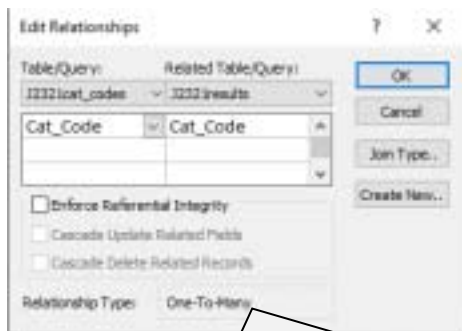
Edit Relationships

?

×

Table/Query:

Related Table/Query:

J2321cat_codes

J2321results

Cat_Code

Cat_Code

OK

Cancel

Join Type...

Create New...

Enforce Referential Integrity

Cascade Update Related Fields

Cascade Delete Related Records

Relationship Type:

One-To-Many